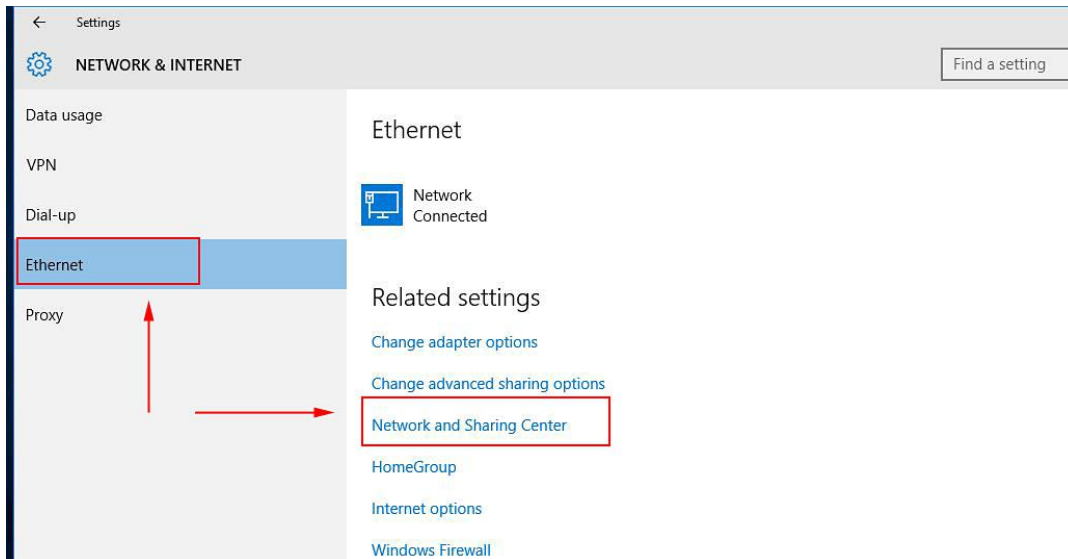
← Settings

NETWORK & INTERNET

Find a setting

Data usage

VPN

Dial-up

Ethernet

Proxy

Ethernet

Network
Connected

Related settings

Change adapter options

Change advanced sharing options

Network and Sharing Center

HomeGroup

Internet options

Windows Firewall